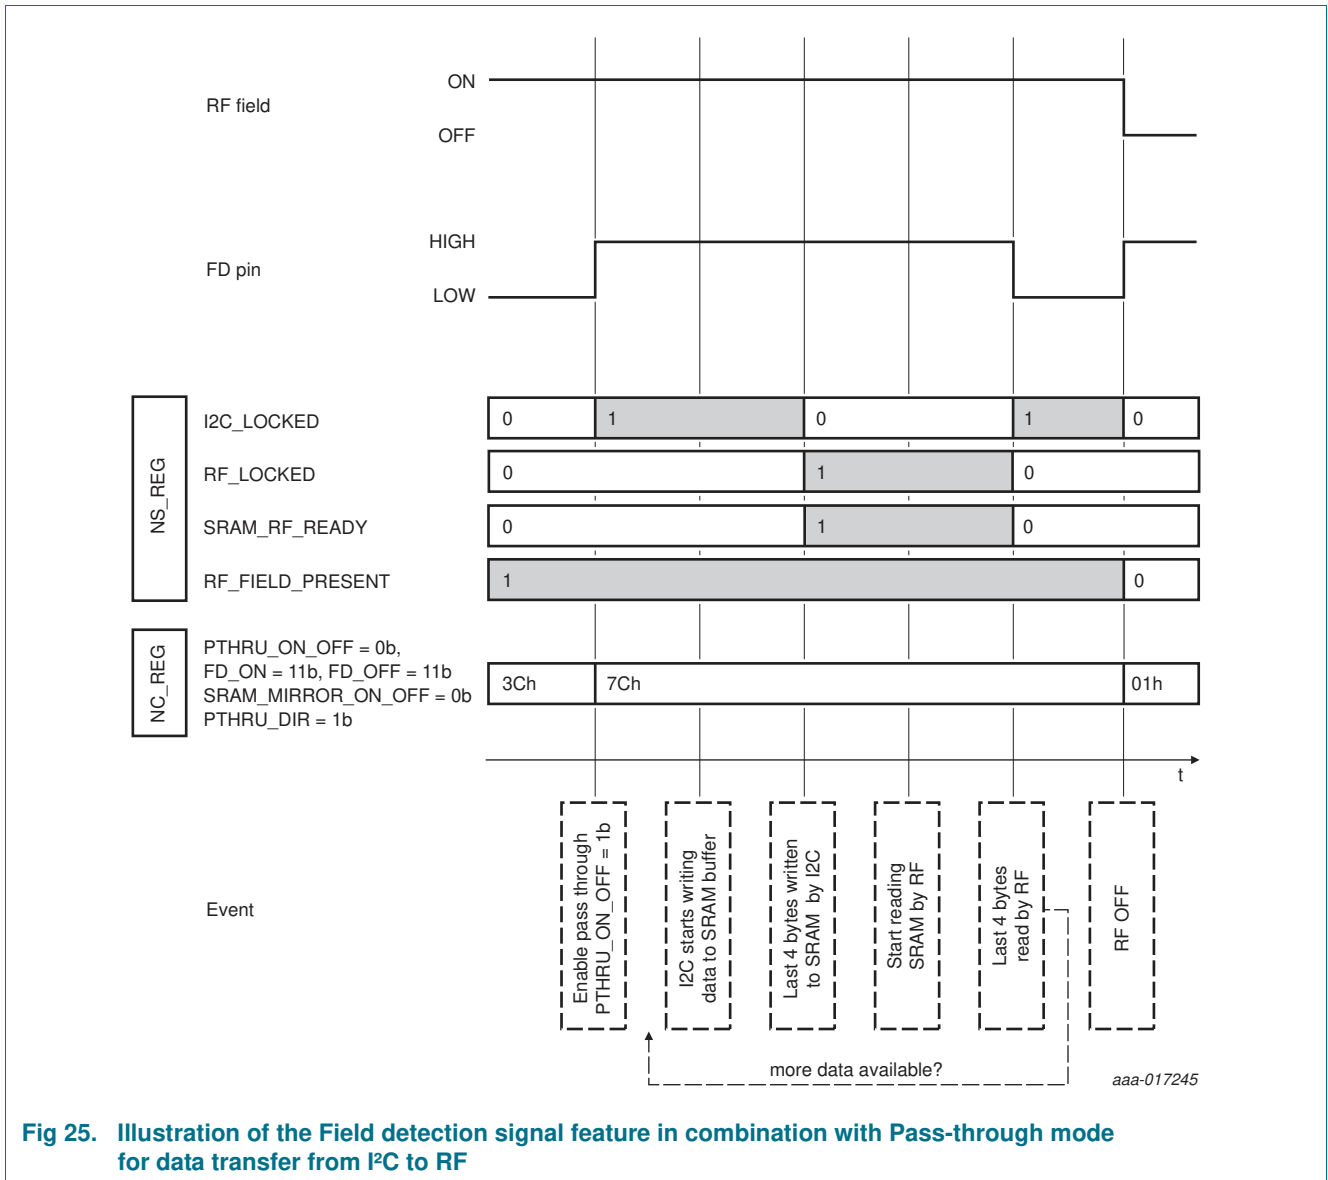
RF field

ON

OFF

FD pin

HIGH

LOW

NS_REG

I2C_LOCKED

0 | 1 | 0 | 1 | 0

RF_LOCKED

0 | 1 | 0

SRAM_RF_READY

0 | 1 | 0

RF_FIELD_PRESENT

1 | 0

NC_REG

PTHRU_ON_OFF = 0b, FD_ON = 11b, FD_OFF = 11b SRAM_MIRROR_ON_OFF = 0b PTHRU_DIR = 1b

3Ch | 7Ch | 01h

t

Event

Enable pass through PTHRU_ON_OFF = 1b

I2C starts writing data to SRAM buffer

Last 4 bytes written to SRAM by I2C

Start reading SRAM by RF

Last 4 bytes read by RF

RF OFF

more data available?

aaa-017245

Fig 25. Illustration of the Field detection signal feature in combination with Pass-through mode for data transfer from I²C to RF